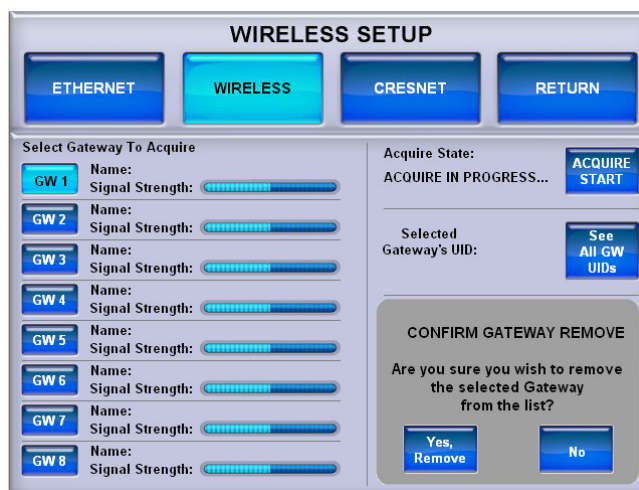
WIRELESS SETUP

ETHERNET
WIRELESS
CRESNET
RETURN

Select Gateway To Acquire

GW 1 Name:
Signal Strength:

GW 2 Name:
Signal Strength:

GW 3 Name:
Signal Strength:

GW 4 Name:
Signal Strength:

GW 5 Name:
Signal Strength:

GW 6 Name:
Signal Strength:

GW 7 Name:
Signal Strength:

GW 8 Name:
Signal Strength:

Acquire State:
ACQUIRE IN PROGRESS...

ACQUIRE START

Selected Gateway's UID:

See All GW UIDs

CONFIRM GATEWAY REMOVE

Are you sure you wish to remove the selected Gateway from the list?

Yes, Remove

No